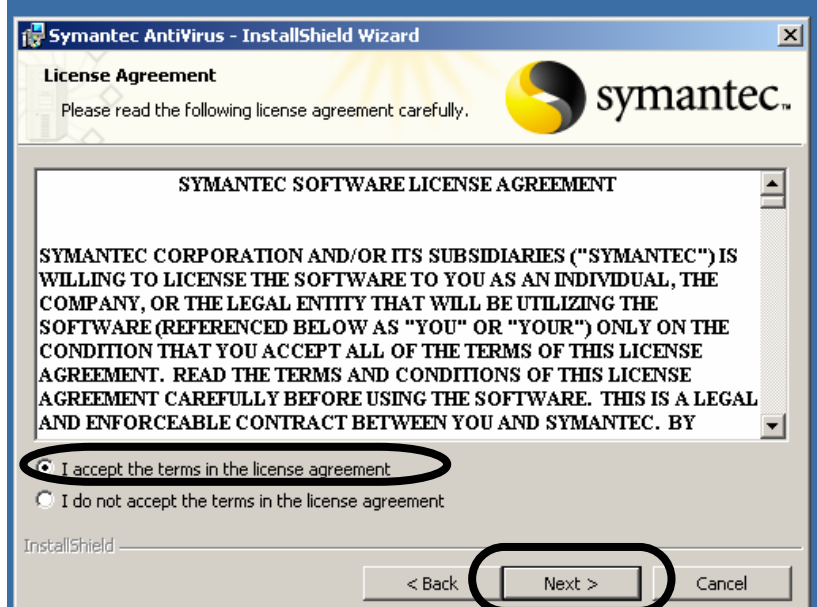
Symantec AntiVirus - InstallShield Wizard

License Agreement

Please read the following license agreement carefully.

symantec.

SYMANTEC SOFTWARE LICENSE AGREEMENT

SYMANTEC CORPORATION AND/OR ITS SUBSIDIARIES ("SYMANTEC") IS WILLING TO LICENSE THE SOFTWARE TO YOU AS AN INDIVIDUAL, THE COMPANY, OR THE LEGAL ENTITY THAT WILL BE UTILIZING THE SOFTWARE (REFERENCED BELOW AS "YOU" OR "YOUR") ONLY ON THE CONDITION THAT YOU ACCEPT ALL OF THE TERMS OF THIS LICENSE AGREEMENT. READ THE TERMS AND CONDITIONS OF THIS LICENSE AGREEMENT CAREFULLY BEFORE USING THE SOFTWARE. THIS IS A LEGAL AND ENFORCEABLE CONTRACT BETWEEN YOU AND SYMANTEC. BY

I accept the terms in the license agreement

I do not accept the terms in the license agreement

InstallShield

< Back

Next >

Cancel